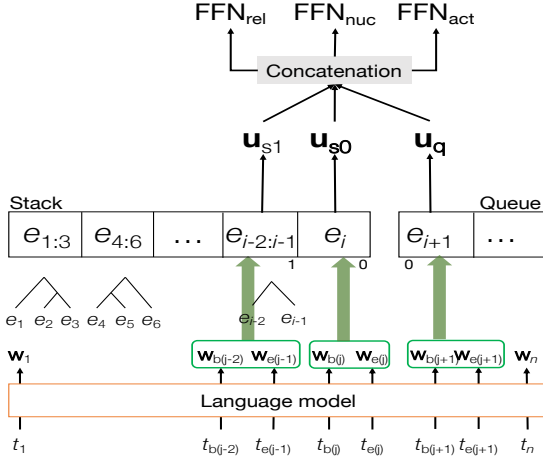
$\text{FFN}_{\text{rel}}$ $\text{FFN}_{\text{nuc}}$ $\text{FFN}_{\text{act}}$

Concatenation

$\mathbf{u}_{s1}$ $\mathbf{u}_{s0}$ $\mathbf{u}_{q}$

Stack

Queue

$e_{1:3}$ $e_{4:6}$ … $e_{i-2:i-1}$ $e_i$ $e_{i+1}$ …

1 0 0

$e_1$ $e_2$ $e_3$ $e_4$ $e_5$ $e_6$ $e_{i-2}$ $e_{i-1}$

$\mathbf{w}_1$ $\mathbf{w}_{b(j-2)}$ $\mathbf{w}_{e(j-1)}$ $\mathbf{w}_{b(j)}$ $\mathbf{w}_{e(j)}$ $\mathbf{w}_{b(j+1)}$ $\mathbf{w}_{e(j+1)}$ $\mathbf{w}_n$

Language model

$t_1$ $t_{b(j-2)}$ $t_{e(j-1)}$ $t_{b(j)}$ $t_{e(j)}$ $t_{b(j+1)}$ $t_{e(j+1)}$ $t_n$